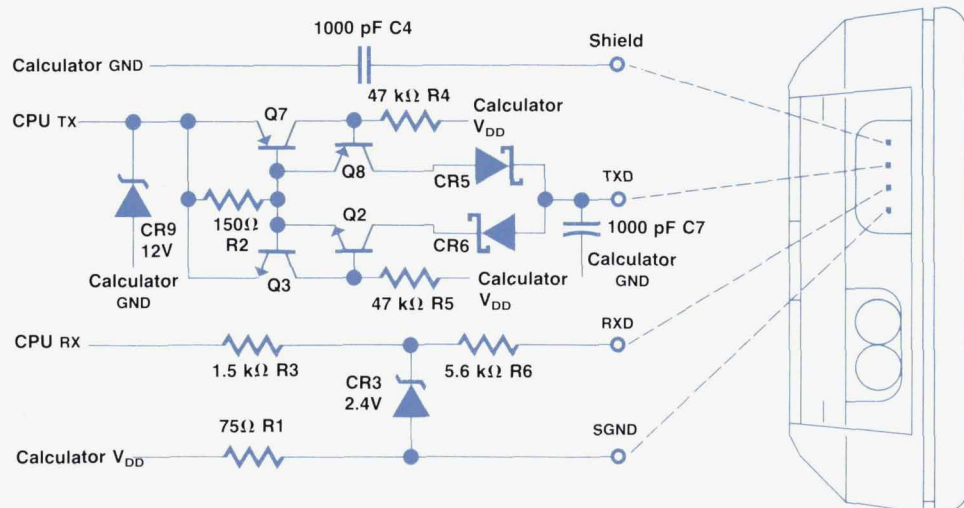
1000 pF C4

Calculator GND

Shield

CPU TX

Q7

47 kΩ R4

Calculator $V_{DD}$

Q8

CR5

TXD

CR9 12V

150Ω R2

Q2

CR6

1000 pF C7

Calculator GND

Calculator GND

Q3

47 kΩ R5

Calculator $V_{DD}$

CPU RX

RXD

1.5 kΩ R3

5.6 kΩ R6

CR3 2.4V

75Ω R1

SGND

Calculator $V_{DD}$